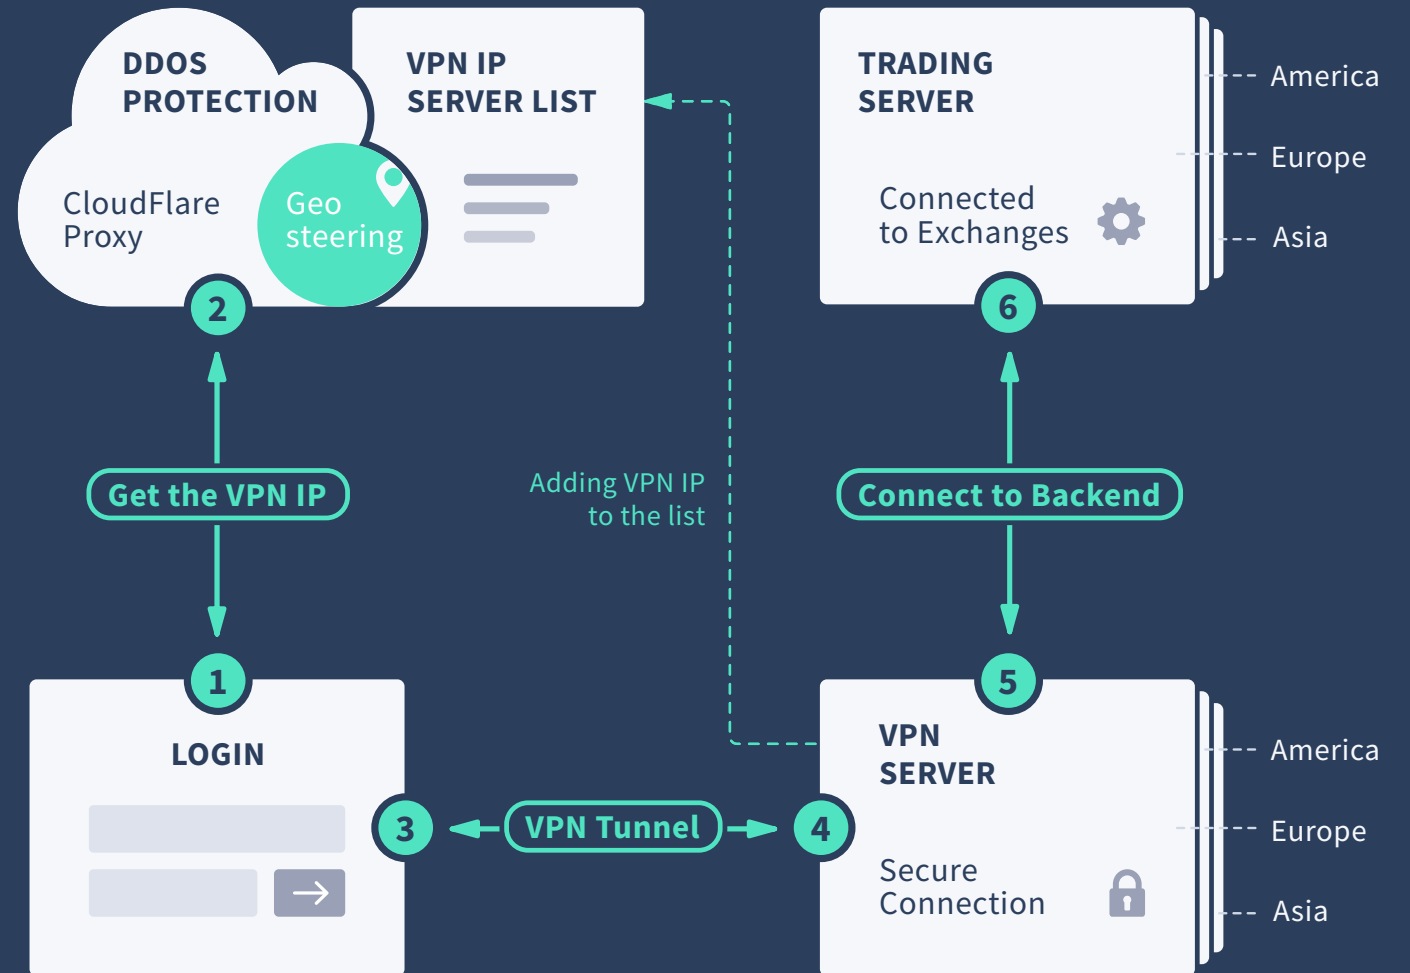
DDOS PROTECTION

CloudFlare Proxy

Geo steering

2

VPN IP SERVER LIST

TRADING SERVER

Connected to Exchanges

America

Europe

Asia

6

Get the VPN IP

Adding VPN IP to the list

Connect to Backend

1

LOGIN

3

VPN Tunnel

4

5

VPN SERVER

Secure Connection

America

Europe

Asia